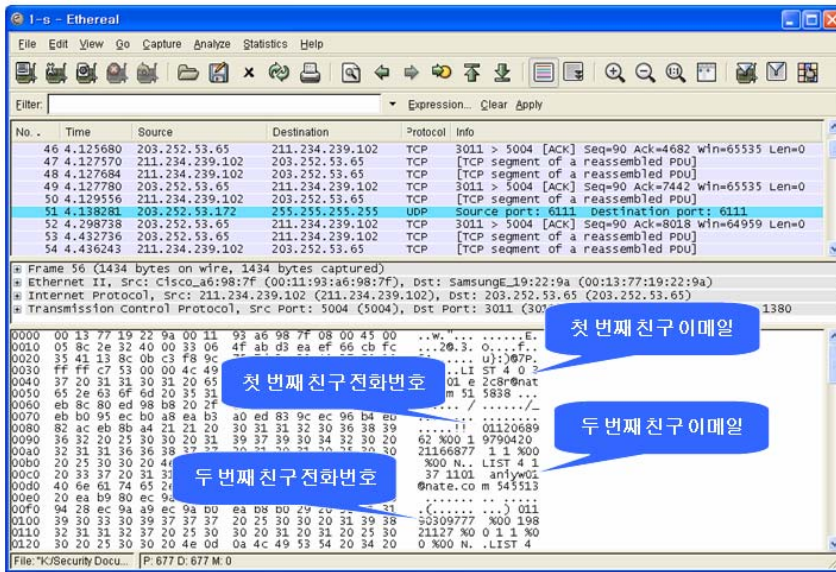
1-s - Ethereal

File Edit View Go Capture Analyze Statistics Help

Filter: Expression... Clear Apply

| No. | Time | Source | Destination | Protocol | Info |
|---|---|---|---|---|---|
| 46 | 4.125680 | 203.252.53.65 | 211.234.239.102 | TCP | 3011 > 5004 [ACK] Seq=90 Ack=4682 Win=65535 Len=0 |
| 47 | 4.127570 | 211.234.239.102 | 203.252.53.65 | TCP | [TCP segment of a reassembled PDU] |
| 48 | 4.127684 | 211.234.239.102 | 203.252.53.65 | TCP | [TCP segment of a reassembled PDU] |
| 49 | 4.127780 | 203.252.53.65 | 211.234.239.102 | TCP | 3011 > 5004 [ACK] Seq=90 Ack=7442 Win=65535 Len=0 |
| 50 | 4.129556 | 211.234.239.102 | 203.252.53.65 | TCP | [TCP segment of a reassembled PDU] |
| 51 | 4.138281 | 203.252.53.172 | 255.255.255.255 | UDP | Source port: 6111 Destination port: 6111 |
| 52 | 4.298738 | 203.252.53.65 | 211.234.239.102 | TCP | 3011 > 5004 [ACK] Seq=90 Ack=8018 Win=64959 Len=0 |
| 53 | 4.432736 | 203.252.53.65 | 211.234.239.102 | TCP | [TCP segment of a reassembled PDU] |
| 54 | 4.436243 | 211.234.239.102 | 203.252.53.65 | TCP | [TCP segment of a reassembled PDU] |

⊞ Frame 56 (1434 bytes on wire, 1434 bytes captured)
⊞ Ethernet II, Src: Cisco_a6:98:7f (00:11:93:a6:98:7f), Dst: SamsungE_19:22:9a (00:13:77:19:22:9a)
⊞ Internet Protocol, Src: 211.234.239.102 (211.234.239.102), Dst: 203.252.53.65 (203.252.53.65)
⊞ Transmission Control Protocol, Src Port: 5004 (5004), Dst Port: 3011 (30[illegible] 1380

0000 00 13 77 19 22 9a 00 11 93 a6 98 7f 08 00 45 00 ..w."... ....E.
0010 05 8c 2e 32 40 00 33 06 4f ab d3 ea ef 66 cb fc ...2@.3. O....f..
0020 35 41 13 8c 0b c3 f8 9c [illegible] u}:)67P.
0030 ff ff c7 53 00 00 4c 49 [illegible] ...LI ST 4 0
0040 37 20 31 31 30 31 20 65 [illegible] 01 e 2c8r@nat
0050 65 2e 63 6f 6d 20 35 31 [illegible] m 51 5838 ...
0060 e8 8c 80 ed 98 b8 20 2f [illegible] / ...../_
0070 eb b0 95 ec b0 a8 ea b3 a0 ed 83 9c ec 96 b4 eb
0080 82 ac eb 8b a4 21 21 20 30 31 31 32 30 36 38 39 .....!! 01120689
0090 36 32 20 25 30 30 20 31 39 37 39 30 34 32 30 20 62 %00 1 9790420
00a0 32 31 31 36 36 38 37 37 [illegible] 21166877 1 1 %00
00b0 20 25 30 30 20 4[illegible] %00 N.. LIST 4 1
00c0 20 33 37 20 31 3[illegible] 37 1101 anlyw01
00d0 40 6e 61 74 65 2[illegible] @nate.co m 545513
00e0 20 ea b9 80 ec 9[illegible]
00f0 94 28 ec 9a a9 ec 9a b0 ea b8 b0 29 20 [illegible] .(...... ...) 011
0100 39 30 33 30 39 37 37 37 20 25 30 30 20 31 39 38 90309777 %00 198
0110 32 31 31 32 37 20 25 30 30 20 31 20 31 20 25 30 21127 %0 0 1 1 %0
0120 30 20 25 30 30 20 4e 0d 0a 4c 49 53 54 20 34 20 0 %00 N. .LIST 4

첫 번째 친구 이메일
첫 번째 친구 전화번호
두 번째 친구 이메일
두 번째 친구 전화번호

File: "K:/Security Docu... P: 677 D: 677 M: 0